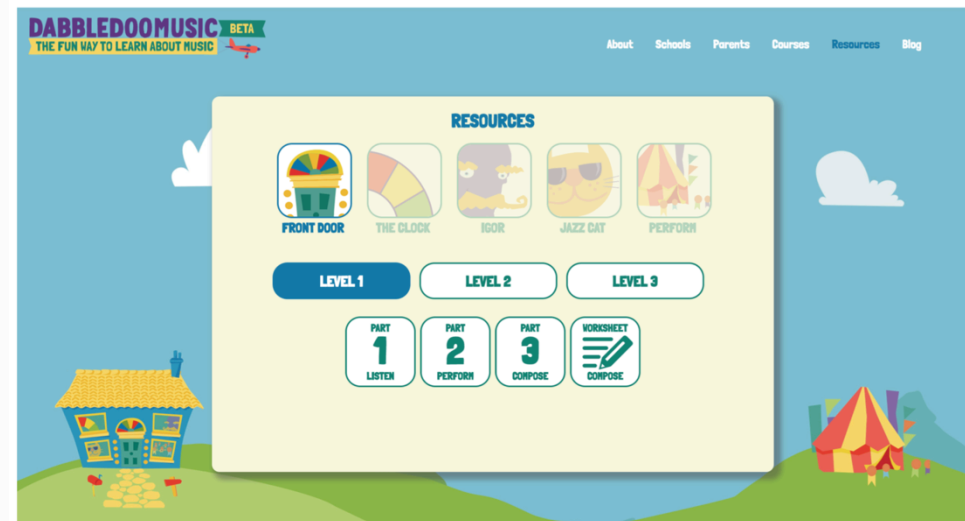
DABBLEDOOMUSIC BETA
THE FUN WAY TO LEARN ABOUT MUSIC

About Schools Parents Courses Resources Blog

RESOURCES

FRONT DOOR THE CLOCK IGOR JAZZ CAT PERFORM

LEVEL 1 LEVEL 2 LEVEL 3

PART 1 LISTEN

PART 2 PERFORM

PART 3 COMPOSE

WORKSHEET COMPOSE